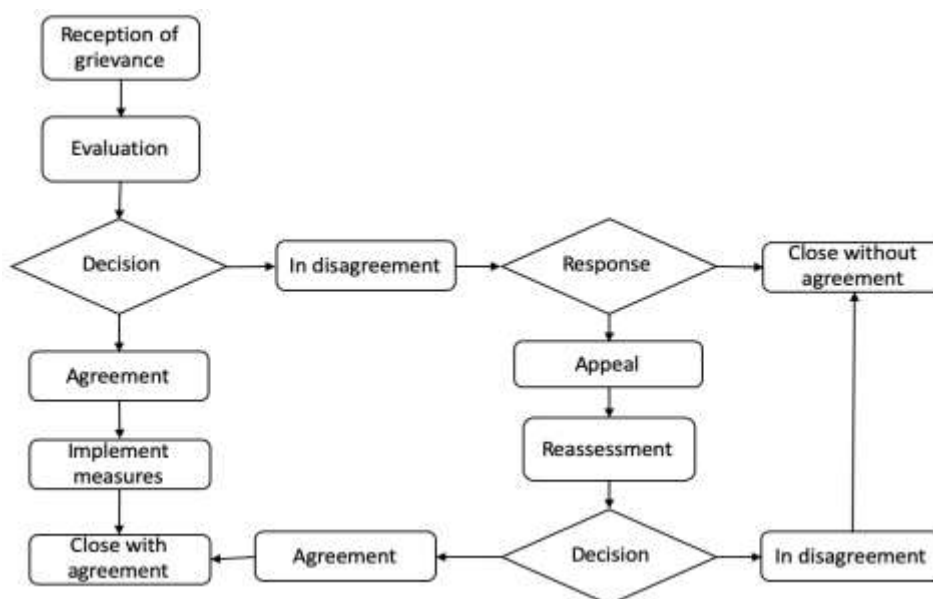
Reception of grievance

Evaluation

Decision

In disagreement

Response

Close without agreement

Agreement

Appeal

Reassessment

Implement measures

Close with agreement

Agreement

Decision

In disagreement